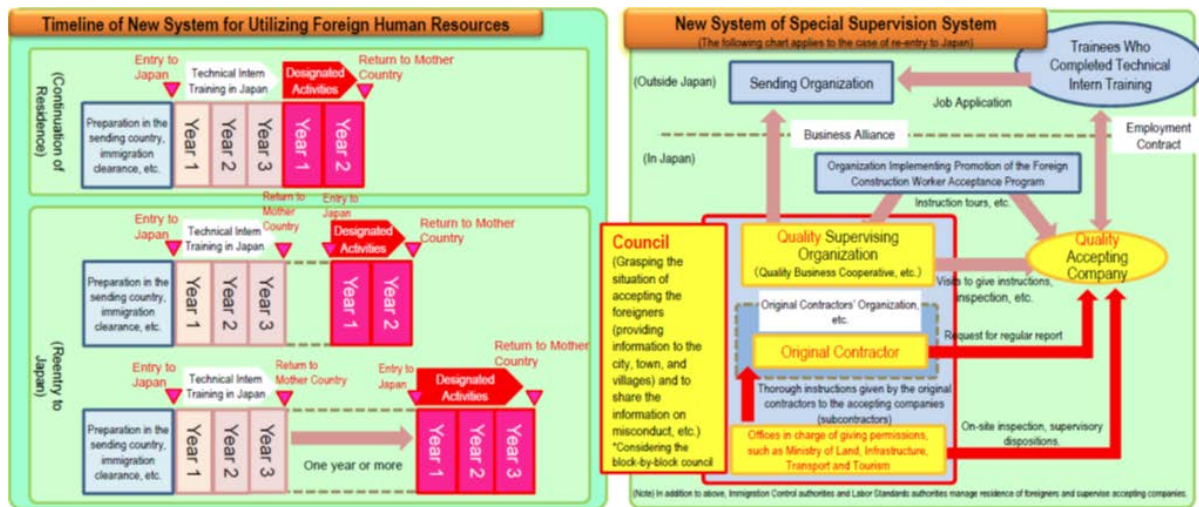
Timeline of New System for Utilizing Foreign Human Resources

(Continuation of Residence)

Entry to Japan

Technical Intern Training in Japan

Designated Activities

Return to Mother Country

Preparation in the sending country, immigration clearance, etc.

Year 1

Year 2

Year 3

Year 1

Year 2

(Reentry to Japan)

Entry to Japan

Technical Intern Training in Japan

Return to Mother Country

Entry to Japan

Designated Activities

Return to Mother Country

Preparation in the sending country, immigration clearance, etc.

Year 1

Year 2

Year 3

Year 1

Year 2

Entry to Japan

Technical Intern Training in Japan

Return to Mother Country

Entry to Japan

Designated Activities

Return to Mother Country

Preparation in the sending country, immigration clearance, etc.

Year 1

Year 2

Year 3

One year or more

Year 1

Year 2

Year 3

New System of Special Supervision System

(The following chart applies to the case of re-entry to Japan)

(Outside Japan)

Sending Organization

Trainees Who Completed Technical Intern Training

Job Application

Business Alliance

Employment Contract

(In Japan)

Organization Implementing Promotion of the Foreign Construction Worker Acceptance Program

Instruction tours, etc.

Council

(Grasping the situation of accepting the foreigners (providing information to the city, town, and villages) and to share the information on misconduct, etc.)
*Considering the block-by-block council

Quality Supervising Organization
(Quality Business Cooperative, etc.)

Visits to give instructions, inspection, etc.

Quality Accepting Company

Original Contractors' Organization, etc.

Request for regular report

Original Contractor

Thorough instructions given by the original contractors to the accepting companies (subcontractors)

On-site inspection, supervisory dispositions.

Offices in charge of giving permissions, such as Ministry of Land, Infrastructure, Transport and Tourism

(Note) In addition to above, Immigration Control authorities and Labor Standards authorities manage residence of foreigners and supervise accepting companies.